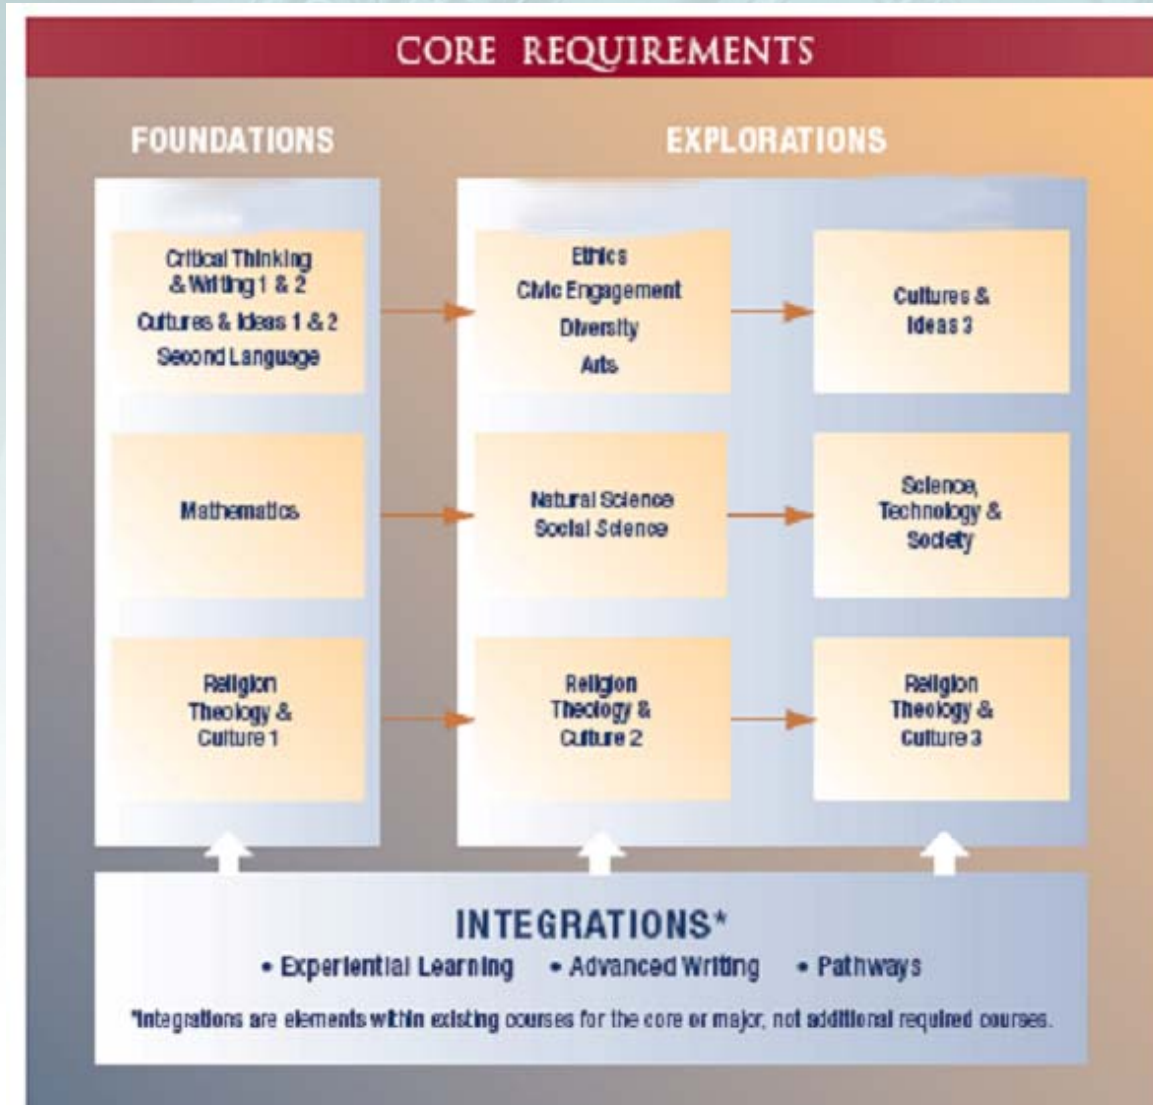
CORE REQUIREMENTS

FOUNDATIONS

EXPLORATIONS

Critical Thinking & Writing 1 & 2
Cultures & Ideas 1 & 2
Second Language

Ethics
Civic Engagement
Diversity
Arts

Cultures & Ideas 3

Mathematics

Natural Science
Social Science

Science, Technology & Society

Religion Theology & Culture 1

Religion Theology & Culture 2

Religion Theology & Culture 3

INTEGRATIONS*

• Experiential Learning • Advanced Writing • Pathways

*Integrations are elements within existing courses for the core or major, not additional required courses.